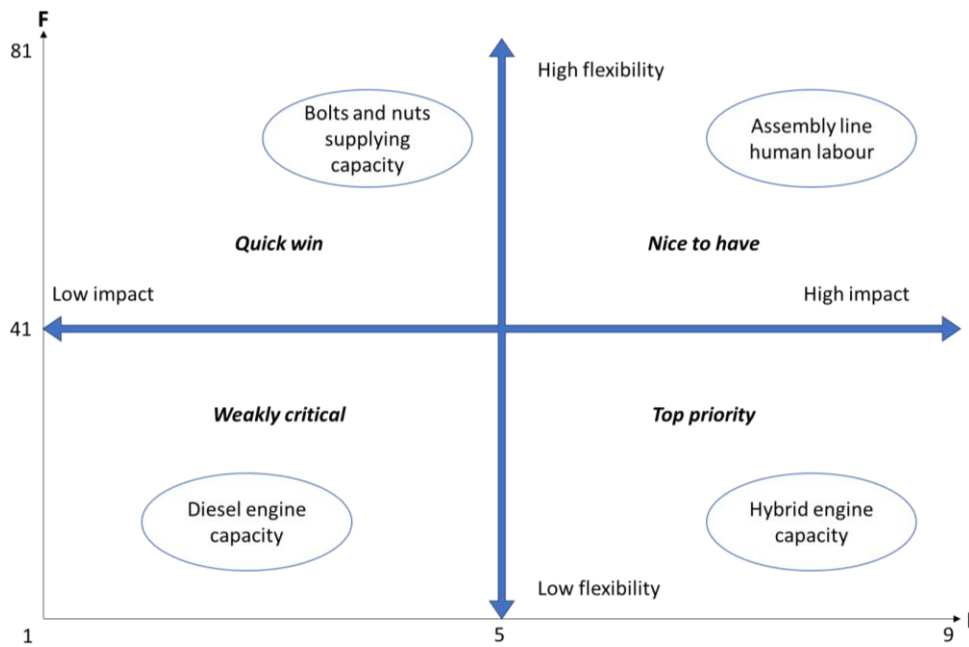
F

81

High flexibility

Bolts and nuts supplying capacity

Assembly line human labour

Quick win

Nice to have

Low impact

High impact

41

Weakly critical

Top priority

Diesel engine capacity

Hybrid engine capacity

Low flexibility

1

5

9

I